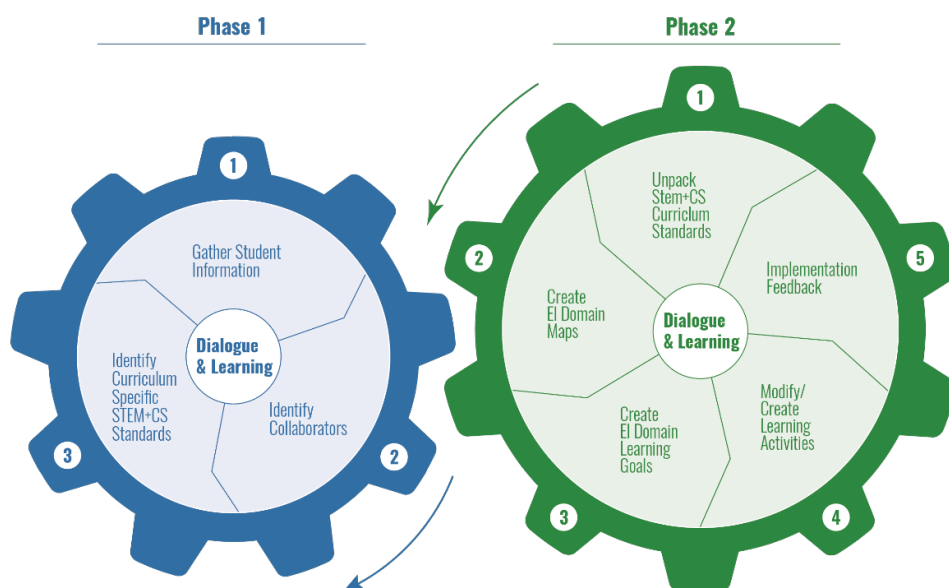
Phase 1

1

Gather Student Information

Dialogue & Learning

Identify Curriculum Specific STEM+CS Standards

Identify Collaborators

3

2

Phase 2

1

Unpack Stem+CS Curriculum Standards

2

Create El Domain Maps

Dialogue & Learning

Implementation Feedback

5

Create El Domain Learning Goals

Modify/ Create Learning Activities

3

4